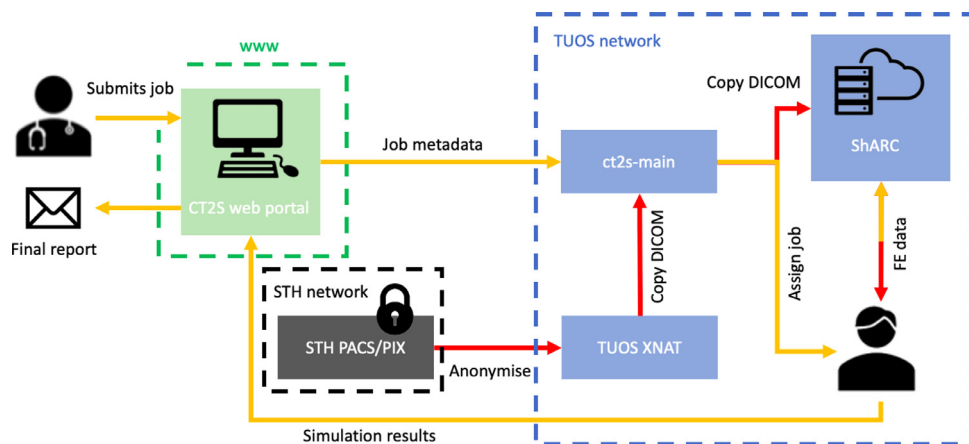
www

TUOS network

Submits job

Copy DICOM

ShARC

Job metadata

ct2s-main

CT2S web portal

Final report

Copy DICOM

Assign job

FE data

STH network

STH PACS/PIX

TUOS XNAT

Anonymise

Simulation results